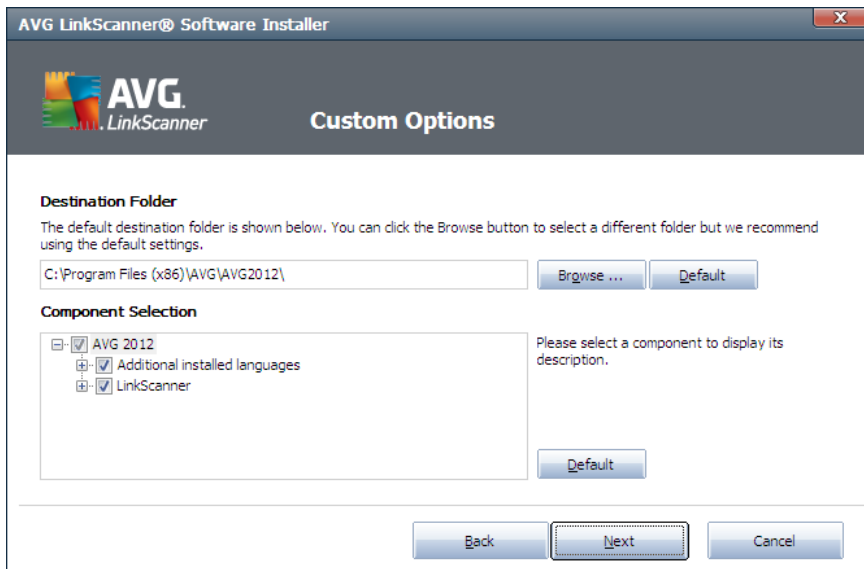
AVG LinkScanner® Software Installer

AVG. LinkScanner

Custom Options

Destination Folder

The default destination folder is shown below. You can click the Browse button to select a different folder but we recommend using the default settings.

C:\Program Files (x86)\AVG\AVG2012\

Browse ...

Default

Component Selection

AVG 2012
Additional installed languages
LinkScanner

Please select a component to display its description.

Default

Back

Next

Cancel